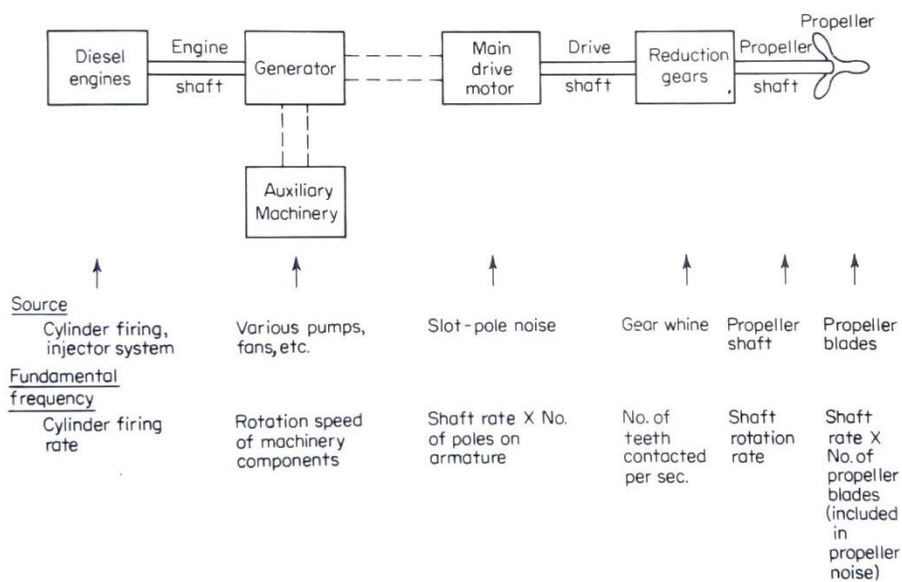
Propeller

Diesel engines

Engine shaft

Generator

Main drive motor

Drive shaft

Reduction gears

Propeller shaft

Auxiliary Machinery

Source
Cylinder firing, injector system

Various pumps, fans, etc.

Slot-pole noise

Gear whine

Propeller shaft

Propeller blades

Fundamental frequency
Cylinder firing rate

Rotation speed of machinery components

Shaft rate X No. of poles on armature

No. of teeth contacted per sec.

Shaft rotation rate

Shaft rate X No. of propeller blades (included in propeller noise)